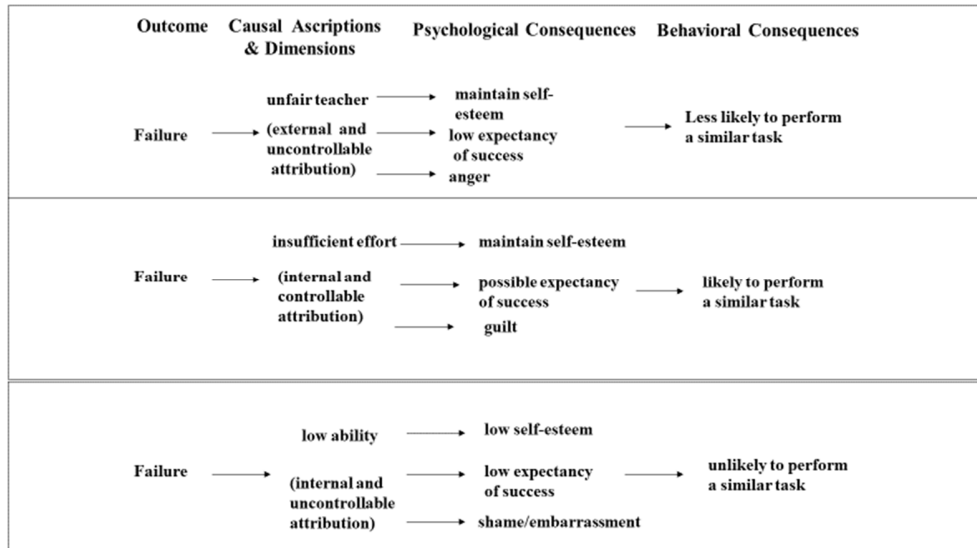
Outcome Causal Ascriptions & Dimensions Psychological Consequences Behavioral Consequences

Failure unfair teacher (external and uncontrollable attribution) maintain self-esteem low expectancy of success anger Less likely to perform a similar task

Failure insufficient effort (internal and controllable attribution) maintain self-esteem possible expectancy of success guilt likely to perform a similar task

Failure low ability (internal and uncontrollable attribution) low self-esteem low expectancy of success shame/embarrassment unlikely to perform a similar task